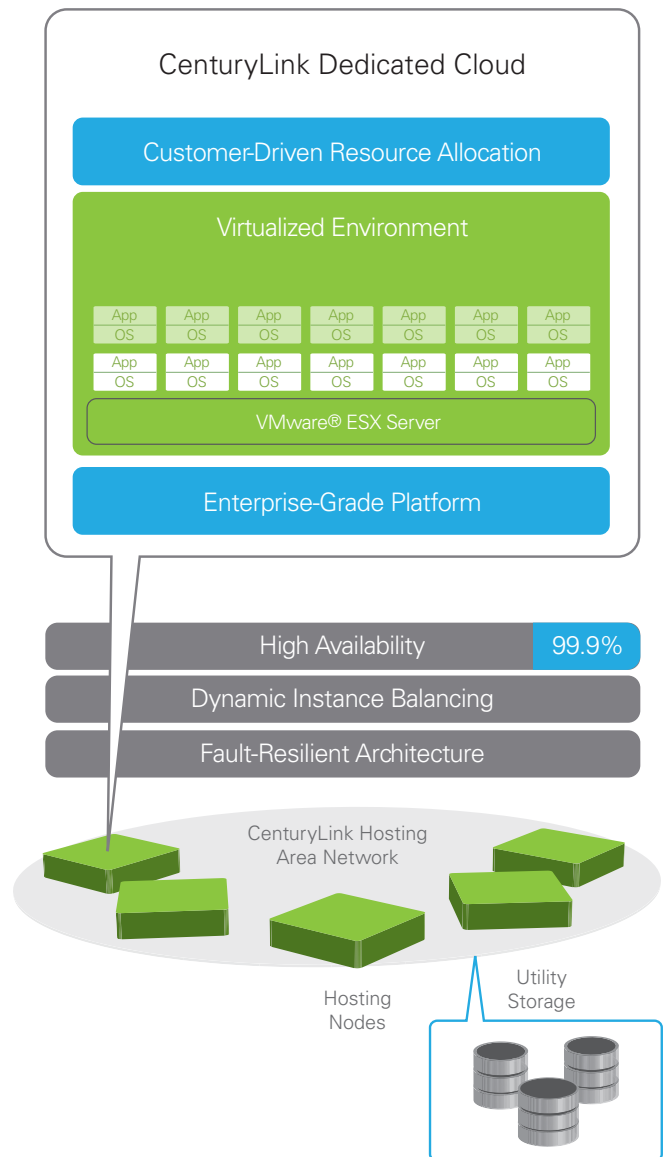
CenturyLink Dedicated Cloud

Customer-Driven Resource Allocation

Virtualized Environment

| App | App | App | App | App | App | App |
|---|---|---|---|---|---|---|
| OS | OS | OS | OS | OS | OS | OS |
| App | App | App | App | App | App | App |
| OS | OS | OS | OS | OS | OS | OS |

VMware® ESX Server

Enterprise-Grade Platform

High Availability 99.9%

Dynamic Instance Balancing

Fault-Resilient Architecture

CenturyLink Hosting Area Network

Hosting Nodes

Utility Storage